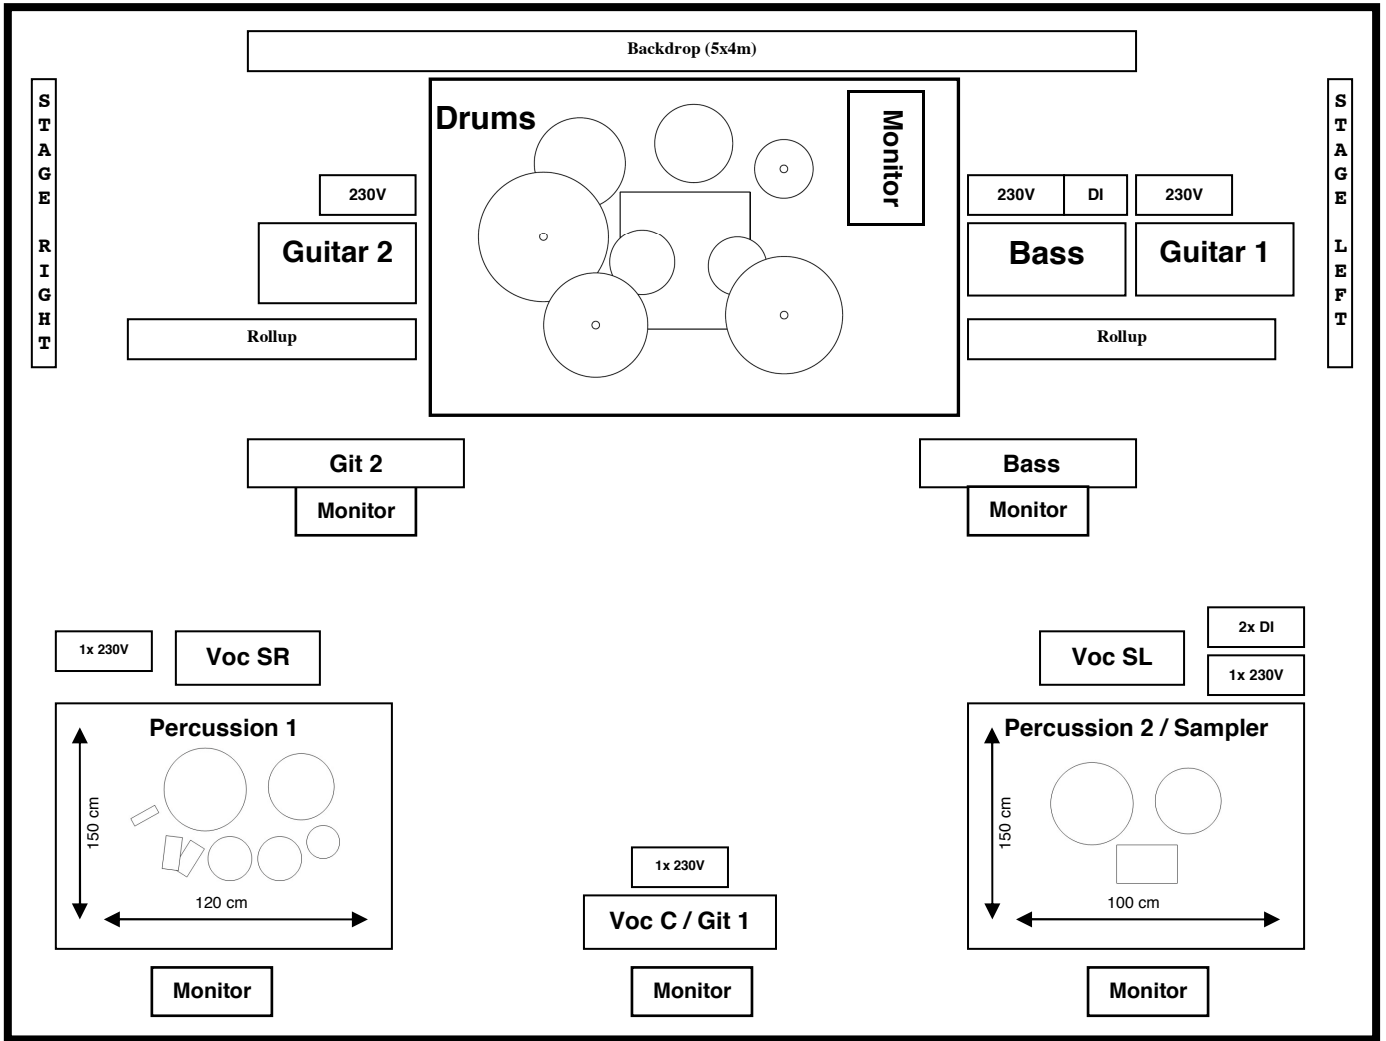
Backdrop (5x4m)

STAGE RIGHT

Drums

Monitor

STAGE LEFT

230V

Guitar 2

230V | DI | 230V

Bass

Guitar 1

Rollup

Rollup

Git 2

Monitor

Bass

Monitor

1x 230V

Voc SR

Voc SL

2x DI

1x 230V

Percussion 1

150 cm

120 cm

Percussion 2 / Sampler

150 cm

100 cm

1x 230V

Voc C / Git 1

Monitor

Monitor

Monitor